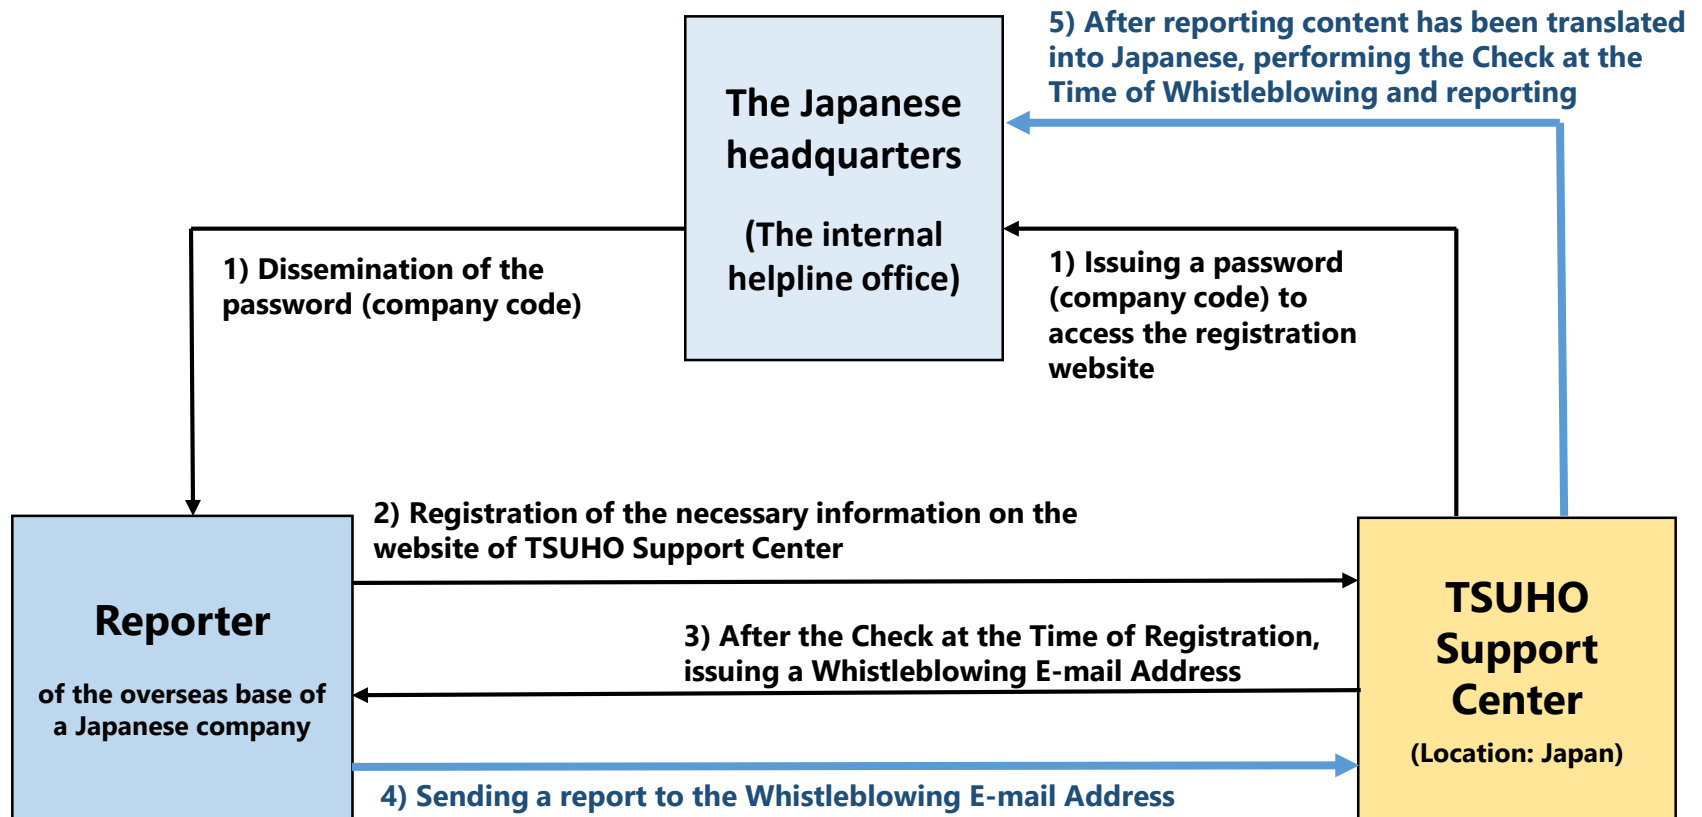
The Japanese headquarters

(The internal helpline office)

5) After reporting content has been translated into Japanese, performing the Check at the Time of Whistleblowing and reporting

1) Dissemination of the password (company code)

1) Issuing a password (company code) to access the registration website

2) Registration of the necessary information on the website of TSUHO Support Center

Reporter

of the overseas base of a Japanese company

3) After the Check at the Time of Registration, issuing a Whistleblowing E-mail Address

TSUHO Support Center

(Location: Japan)

4) Sending a report to the Whistleblowing E-mail Address